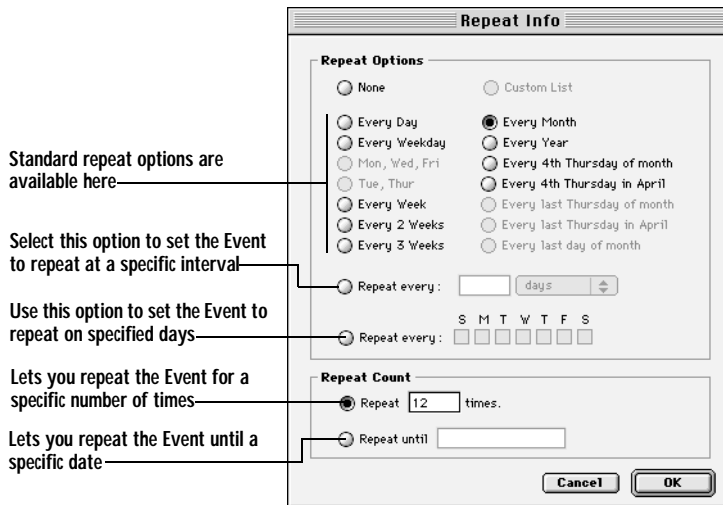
Repeat Info

Repeat Options

None

Custom List

Every Day
Every Weekday
Mon, Wed, Fri
Tue, Thur
Every Week
Every 2 Weeks
Every 3 Weeks

Every Month
Every Year
Every 4th Thursday of month
Every 4th Thursday in April
Every last Thursday of month
Every last Thursday in April
Every last day of month

Standard repeat options are available here

Select this option to set the Event to repeat at a specific interval

Repeat every :

days

Use this option to set the Event to repeat on specified days

Repeat every :

S M T W T F S

Repeat Count

Lets you repeat the Event for a specific number of times

Repeat 12 times.

Lets you repeat the Event until a specific date

Repeat until

Cancel

OK